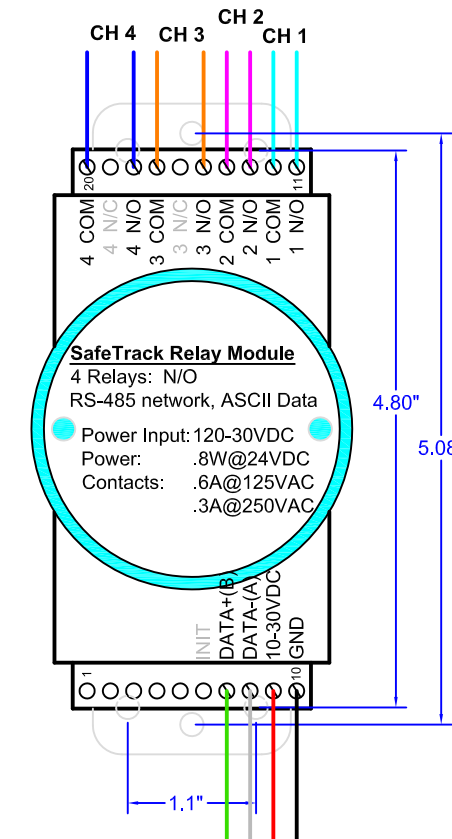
CH 4 CH 3 CH 2 CH 1

20 11

4 COM 4 N/C 4 N/O 3 COM 3 N/C 3 N/O 2 COM 2 N/O 1 COM 1 N/O

SafeTrack Relay Module
4 Relays: N/O
RS-485 network, ASCII Data

Power Input: 120-30VDC
Power: .8W@24VDC
Contacts: .6A@125VAC
.3A@250VAC

4.80"

5.08

INIT DATA+(B) DATA-(A) 10-30VDC GND

1 10

1.1"